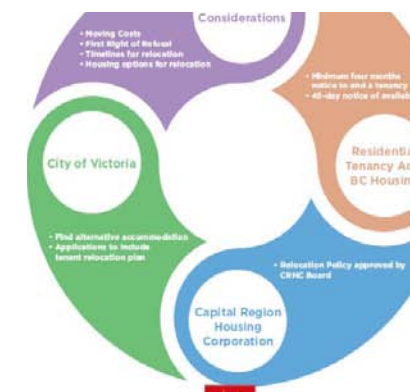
Considerations

• Moving Costs
• First Right of Refusal
• Timelines for relocation
• Housing options for relocation

• Minimum four months notice to end a tenancy
• 45-day notice of availab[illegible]

Residentia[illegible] Tenancy Ac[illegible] BC Housin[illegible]

City of Victoria

• Find alternative accommodation
• Applications to include tenant relocation plan

• Relocation Policy approved by CRHC Board

Capital Region Housing Corporation